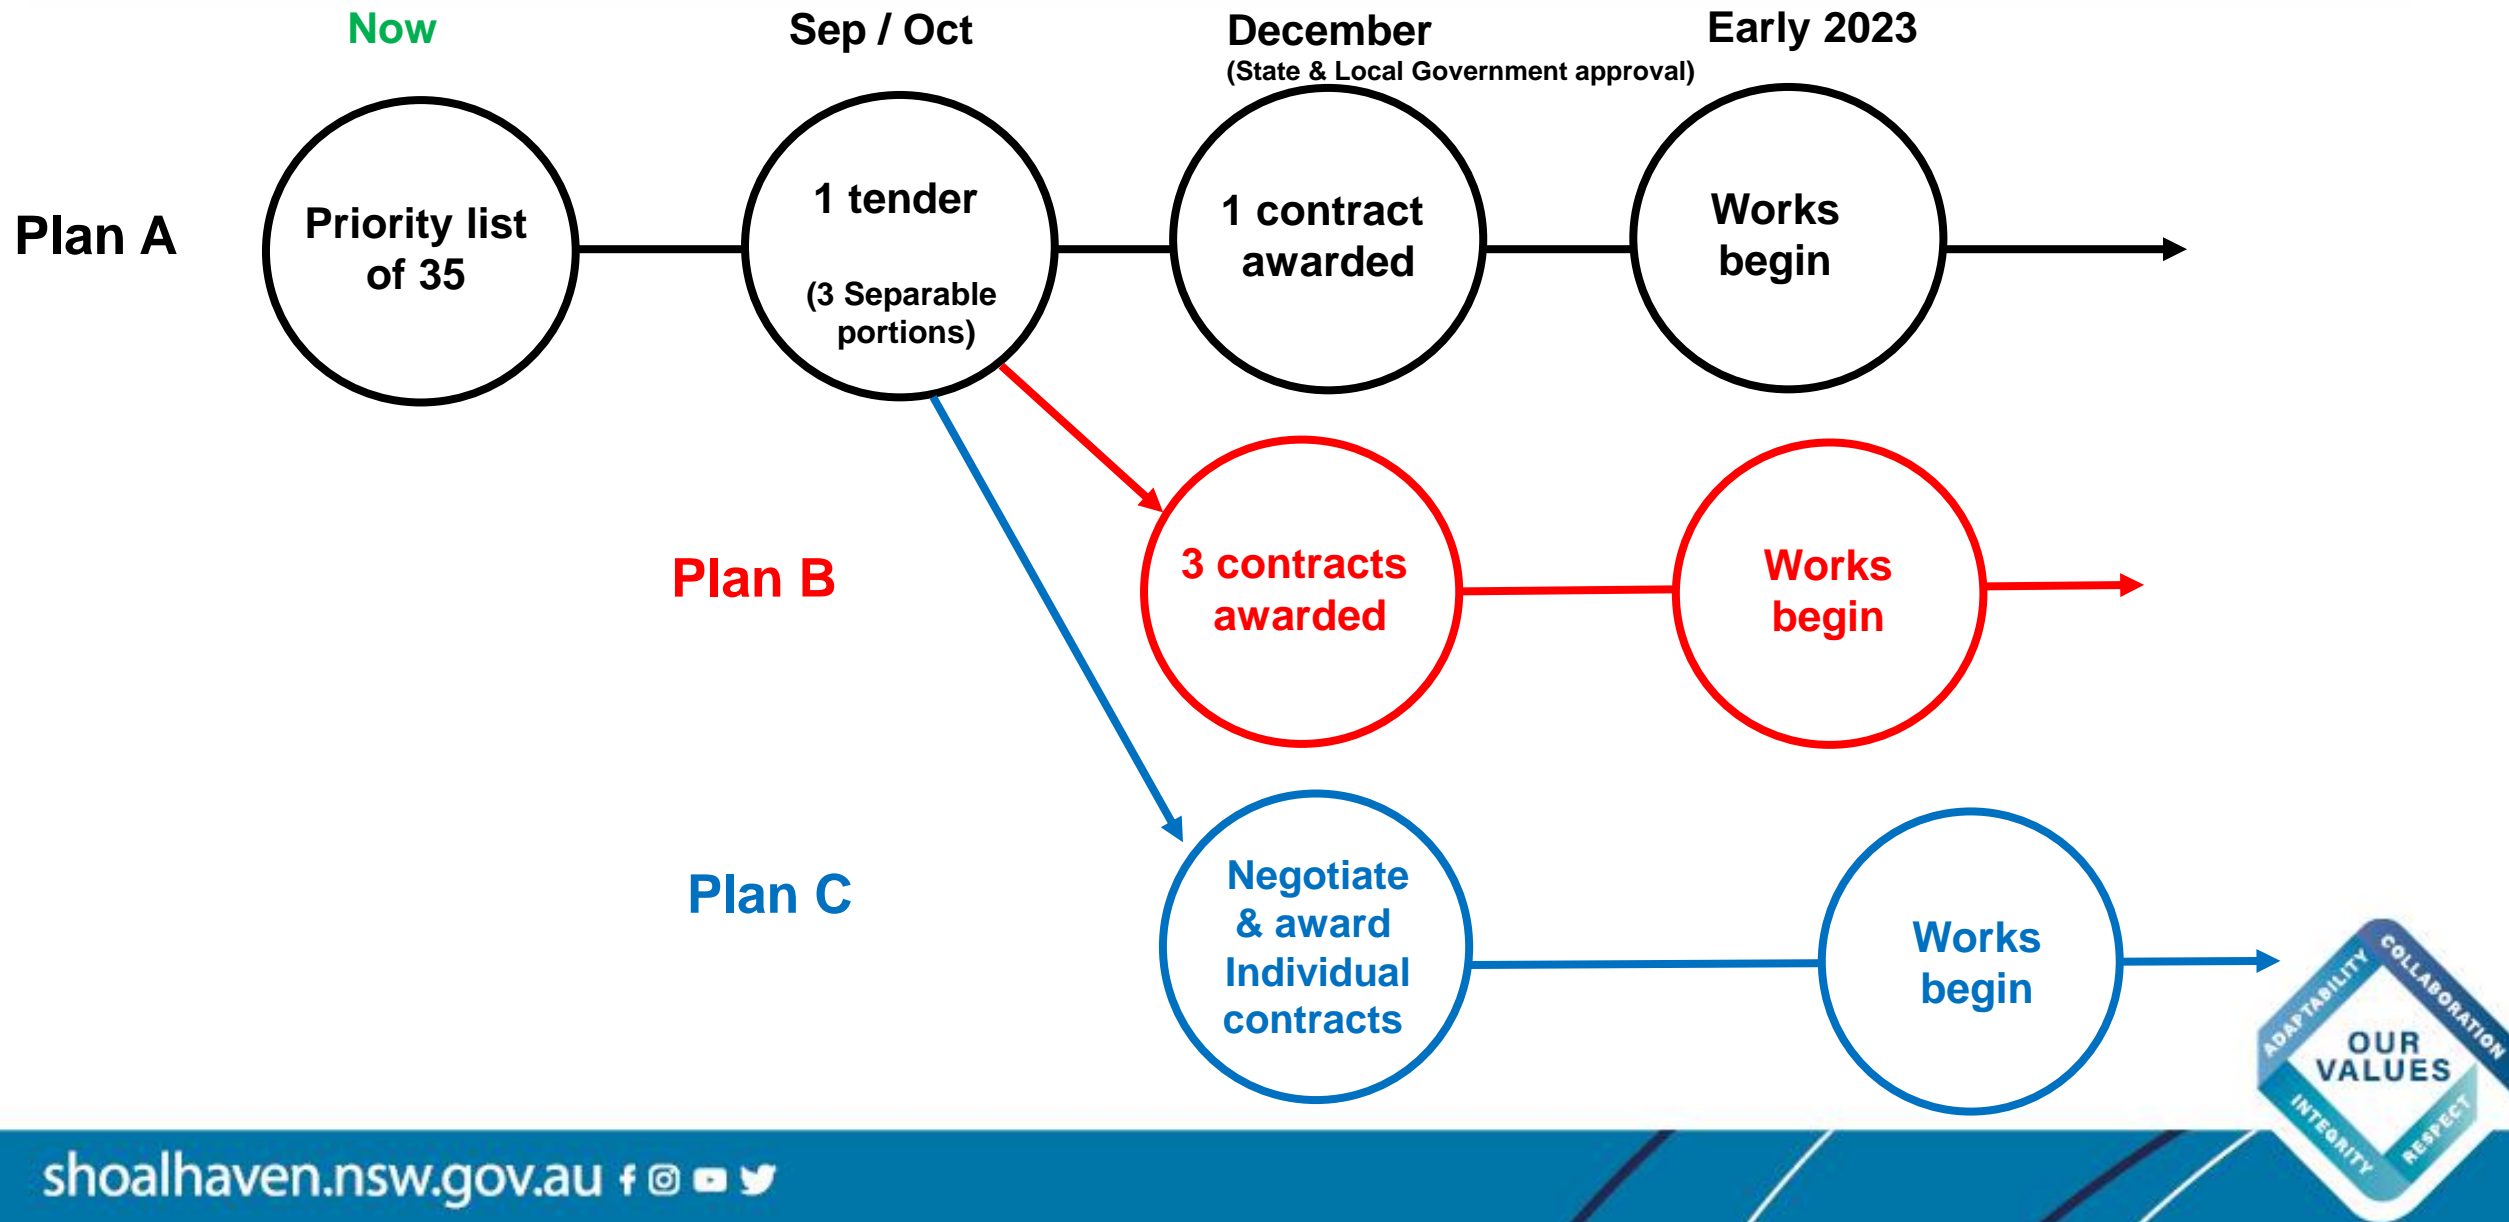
Now

Sep / Oct

December
(State & Local Government approval)

Early 2023

Plan A

Priority list of 35

1 tender
(3 Separable portions)

1 contract awarded

Works begin

Plan B

3 contracts awarded

Works begin

Plan C

Negotiate & award Individual contracts

Works begin

COLLABORATION
ADAPTABILITY
OUR VALUES
INTEGRITY
RESPECT

shoalhaven.nsw.gov.au